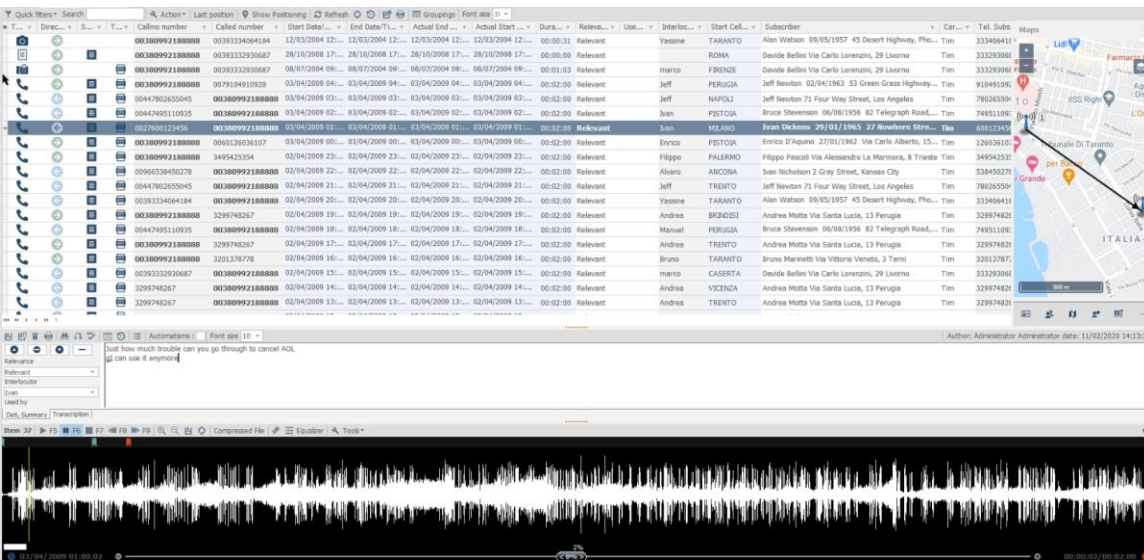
Quick filters · Search | Action · Last position | Show Positioning | Refresh | Groupings | Font size 10

| T... | Direc... | S... | T... | Calling number | Called number | Start Date/... | End Date/Ti... | Actual End ... | Actual Start ... | Dura... | Releva... | Use... | Interloc... | Start Cell... | Subscriber | Car... | Tel. Subs... |
|---|---|---|---|---|---|---|---|---|---|---|---|---|---|---|---|---|---|
| | | | | 00380992188888 | 00393334064184 | 12/03/2004 12:... | 12/03/2004 12:... | 12/03/2004 12:... | 12/03/2004 12:... | 00:00:31 | Relevant | | Yassine | TARANTO | Alan Watson 09/05/1957 45 Desert Highway, Pho... | Tim | 33340641 |
| | | | | 00380992188888 | 00393332930687 | 28/10/2008 17:... | 28/10/2008 17:... | 28/10/2008 17:... | 28/10/2008 17:... | 00:00:00 | Relevant | | | ROMA | Davide Bellini Via Carlo Lorenzini, 29 Livorno | Tim | 33329306 |
| | | | | 00380992188888 | 00393332930687 | 08/07/2004 09:... | 08/07/2004 09:... | 08/07/2004 09:... | 08/07/2004 09:... | 00:01:03 | Relevant | | marco | FIRENZE | Davide Bellini Via Carlo Lorenzini, 29 Livorno | Tim | 33329306 |
| | | | | 00380992188888 | 0079104910928 | 03/04/2009 04:... | 03/04/2009 04:... | 03/04/2009 04:... | 03/04/2009 04:... | 00:02:00 | Relevant | | Jeff | PERUGIA | Jeff Newton 02/04/1963 53 Green Grass Highway... | Tim | 91049109 |
| | | | | 00447802655045 | 00380992188888 | 03/04/2009 03:... | 03/04/2009 03:... | 03/04/2009 03:... | 03/04/2009 03:... | 00:02:00 | Relevant | | Jeff | NAPOLI | Jeff Newton 71 Four Way Street, Los Angeles | Tim | 78026550 |
| | | | | 00447495110935 | 00380992188888 | 03/04/2009 02:... | 03/04/2009 02:... | 03/04/2009 02:... | 03/04/2009 02:... | 00:02:00 | Relevant | | Ivan | PISTOIA | Bruce Stevenson 06/08/1956 82 Telegraph Road,... | Tim | 74951109 |
| | | | | 0027600123456 | 00380992188888 | 03/04/2009 01:... | 03/04/2009 01:... | 03/04/2009 01:... | 03/04/2009 01:... | 00:02:00 | Relevant | | Ivan | MILANO | Ivan Dickens 29/01/1965 27 Nowhere Stre... | Tim | 60012345 |
| | | | | 00380992188888 | 0060126036107 | 03/04/2009 00:... | 03/04/2009 00:... | 03/04/2009 00:... | 03/04/2009 00:... | 00:02:00 | Relevant | | Enrico | PISTOIA | Enrico D'Aquino 27/01/1962 Via Carlo Alberto, 15... | Tim | 12603610 |
| | | | | 00380992188888 | 3495425354 | 02/04/2009 23:... | 02/04/2009 23:... | 02/04/2009 23:... | 02/04/2009 23:... | 00:02:00 | Relevant | | Filippo | PALERMO | Filippo Pascoli Via Alessandro La Marmora, 8 Trieste | Tim | 34954253 |
| | | | | 00966538450278 | 00380992188888 | 02/04/2009 22:... | 02/04/2009 22:... | 02/04/2009 22:... | 02/04/2009 22:... | 00:02:00 | Relevant | | Alvaro | ANCONA | Ivan Nicholson 2 Gray Street, Kansas City | Tim | 53845027 |
| | | | | 00447802655045 | 00380992188888 | 02/04/2009 21:... | 02/04/2009 21:... | 02/04/2009 21:... | 02/04/2009 21:... | 00:02:00 | Relevant | | Jeff | TRENTO | Jeff Newton 71 Four Way Street, Los Angeles | Tim | 78026550 |
| | | | | 00393334064184 | 00380992188888 | 02/04/2009 20:... | 02/04/2009 20:... | 02/04/2009 20:... | 02/04/2009 20:... | 00:02:00 | Relevant | | Yassine | TARANTO | Alan Watson 09/05/1957 45 Desert Highway, Pho... | Tim | 33340641 |
| | | | | 00380992188888 | 3299748267 | 02/04/2009 19:... | 02/04/2009 19:... | 02/04/2009 19:... | 02/04/2009 19:... | 00:02:00 | Relevant | | Andrea | BRINDISI | Andrea Motta Via Santa Lucia, 13 Perugia | Tim | 32997482 |
| | | | | 00447495110935 | 00380992188888 | 02/04/2009 18:... | 02/04/2009 18:... | 02/04/2009 18:... | 02/04/2009 18:... | 00:02:00 | Relevant | | Manuel | PERUGIA | Bruce Stevenson 06/08/1956 82 Telegraph Road,... | Tim | 74951109 |
| | | | | 00380992188888 | 3299748267 | 02/04/2009 17:... | 02/04/2009 17:... | 02/04/2009 17:... | 02/04/2009 17:... | 00:02:00 | Relevant | | Andrea | TRENTO | Andrea Motta Via Santa Lucia, 13 Perugia | Tim | 32997482 |
| | | | | 00380992188888 | 3201378778 | 02/04/2009 16:... | 02/04/2009 16:... | 02/04/2009 16:... | 02/04/2009 16:... | 00:02:00 | Relevant | | Bruno | TARANTO | Bruno Marinetti Via Vittorio Veneto, 3 Terni | Tim | 32013787 |
| | | | | 00393332930687 | 00380992188888 | 02/04/2009 15:... | 02/04/2009 15:... | 02/04/2009 15:... | 02/04/2009 15:... | 00:02:00 | Relevant | | marco | CASERTA | Davide Bellini Via Carlo Lorenzini, 29 Livorno | Tim | 33329306 |
| | | | | 3299748267 | 00380992188888 | 02/04/2009 14:... | 02/04/2009 14:... | 02/04/2009 14:... | 02/04/2009 14:... | 00:02:00 | Relevant | | Andrea | VICENZA | Andrea Motta Via Santa Lucia, 13 Perugia | Tim | 32997482 |
| | | | | 3299748267 | 00380992188888 | 02/04/2009 13:... | 02/04/2009 13:... | 02/04/2009 13:... | 02/04/2009 13:... | 00:02:00 | Relevant | | Andrea | TRENTO | Andrea Motta Via Santa Lucia, 13 Perugia | Tim | 32997482 |

Maps
Lidl
Farmacia
IISS Righi
Tribunale Di Taranto
per Bacco
Grande
ITALIA
500 m

Automatisms : | Font size 10
Author: Administrator Administrator date: 11/02/2020 14:13:

Relevance
Relevant
Interlocutor
Ivan
Used by
Just how much trouble can you go through to cancel AOL
I can use it anymore
Dati, Summary | Transcription

Item 37 | F5 | F6 | F7 | F8 | F9 | Compressed File | Equalizer | Tools

03/04/2009 01:00:03
00:00:02/00:02:00